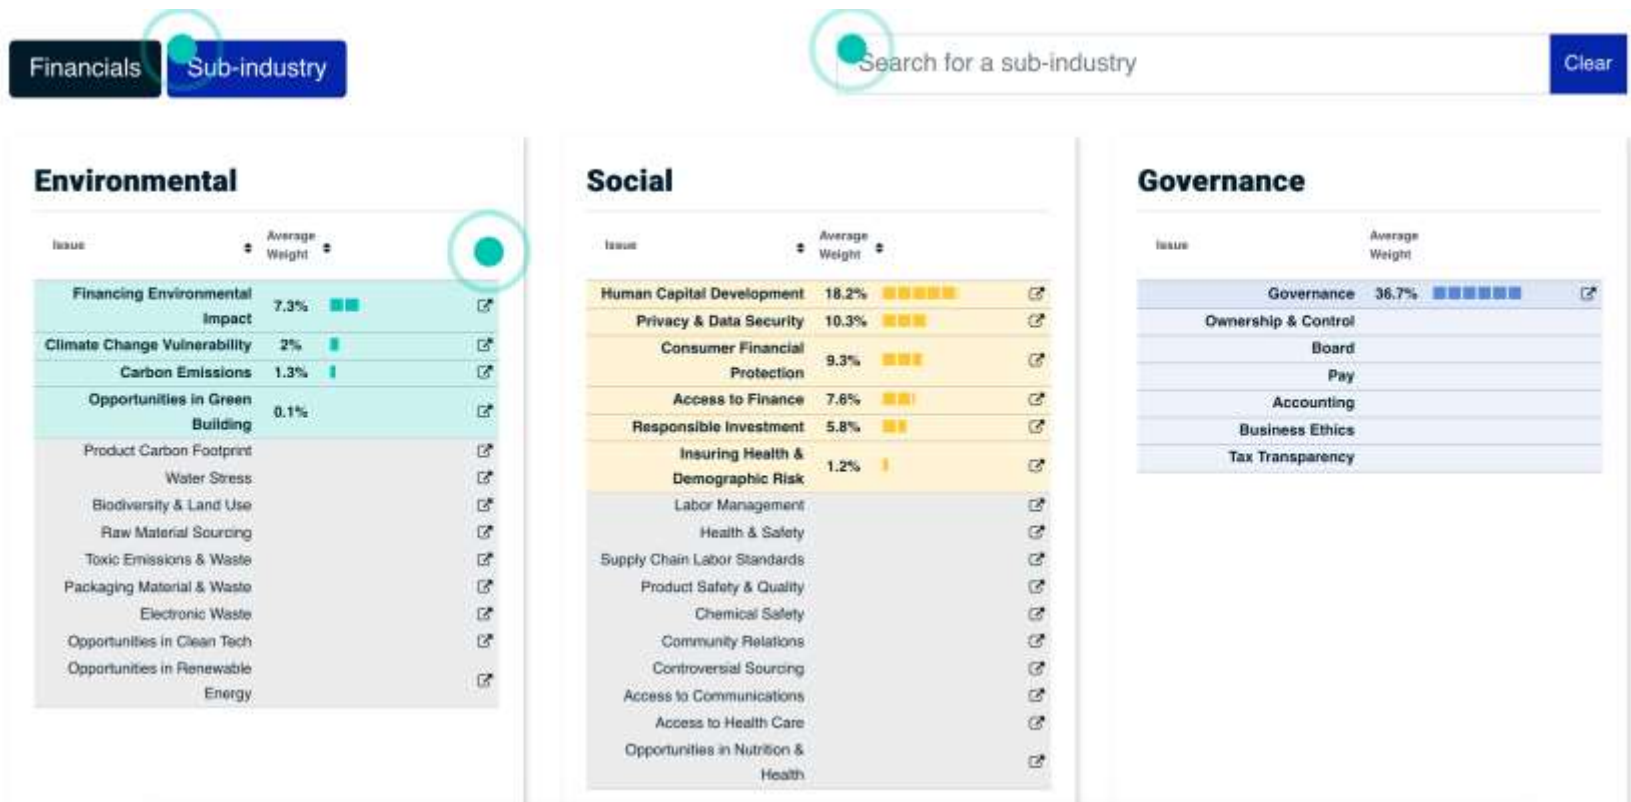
Financials Sub-industry

Search for a sub-industry Clear

Environmental

| Issue | Average Weight |
|---|---|
| Financing Environmental Impact | 7.3% |
| Climate Change Vulnerability | 2% |
| Carbon Emissions | 1.3% |
| Opportunities in Green Building | 0.1% |
| Product Carbon Footprint | |
| Water Stress | |
| Biodiversity & Land Use | |
| Raw Material Sourcing | |
| Toxic Emissions & Waste | |
| Packaging Material & Waste | |
| Electronic Waste | |
| Opportunities in Clean Tech | |
| Opportunities in Renewable Energy | |

Social

| Issue | Average Weight |
|---|---|
| Human Capital Development | 18.2% |
| Privacy & Data Security | 10.3% |
| Consumer Financial Protection | 9.3% |
| Access to Finance | 7.6% |
| Responsible Investment | 5.8% |
| Insuring Health & Demographic Risk | 1.2% |
| Labor Management | |
| Health & Safety | |
| Supply Chain Labor Standards | |
| Product Safety & Quality | |
| Chemical Safety | |
| Community Relations | |
| Controversial Sourcing | |
| Access to Communications | |
| Access to Health Care | |
| Opportunities in Nutrition & Health | |

Governance

| Issue | Average Weight |
|---|---|
| Governance | 36.7% |
| Ownership & Control | |
| Board | |
| Pay | |
| Accounting | |
| Business Ethics | |
| Tax Transparency | |